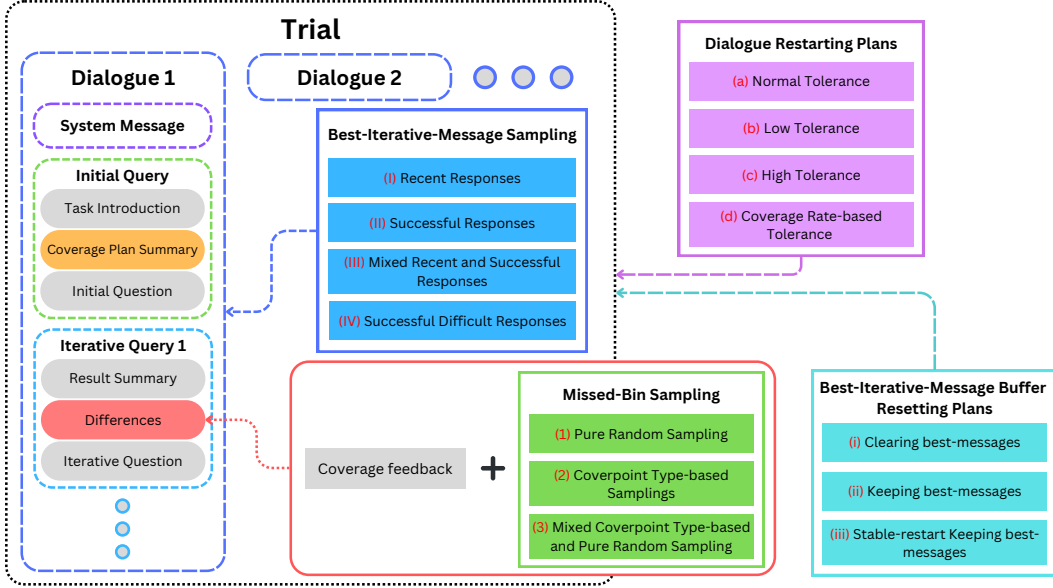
Trial

Dialogue 1

System Message

Initial Query

Task Introduction

Coverage Plan Summary

Initial Question

Iterative Query 1

Result Summary

Differences

Iterative Question

Dialogue 2

Best-Iterative-Message Sampling

(I) Recent Responses

(II) Successful Responses

(III) Mixed Recent and Successful Responses

(IV) Successful Difficult Responses

Dialogue Restarting Plans

(a) Normal Tolerance

(b) Low Tolerance

(c) High Tolerance

(d) Coverage Rate-based Tolerance

Coverage feedback

+

Missed-Bin Sampling

(1) Pure Random Sampling

(2) Coverpoint Type-based Samplings

(3) Mixed Coverpoint Type-based and Pure Random Sampling

Best-Iterative-Message Buffer Resetting Plans

(i) Clearing best-messages

(ii) Keeping best-messages

(iii) Stable-restart Keeping best-messages